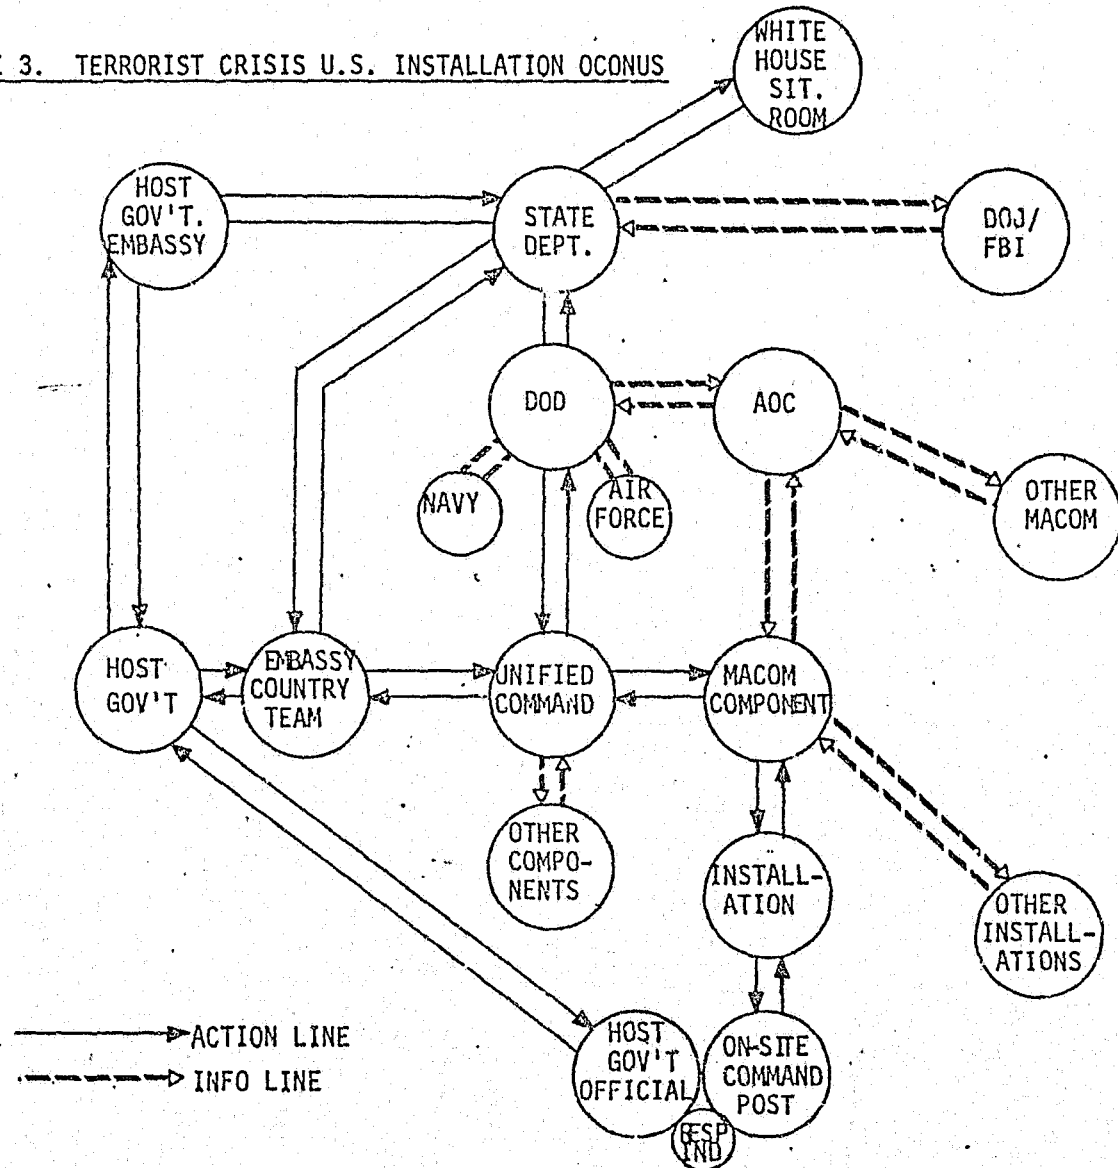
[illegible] 3. TERRORIST CRISIS U.S. INSTALLATION OCONUS

WHITE HOUSE SIT. ROOM

HOST GOV'T. EMBASSY

STATE DEPT.

DOJ/ FBI

DOD

AOC

NAVY

AIR FORCE

OTHER MACOM

HOST GOV'T

EMBASSY COUNTRY TEAM

UNIFIED COMMAND

MACOM COMPONENT

OTHER COMPONENTS

INSTALLATION

OTHER INSTALLATIONS

ACTION LINE

INFO LINE

HOST GOV'T OFFICIAL

ON-SITE COMMAND POST

RESP IND